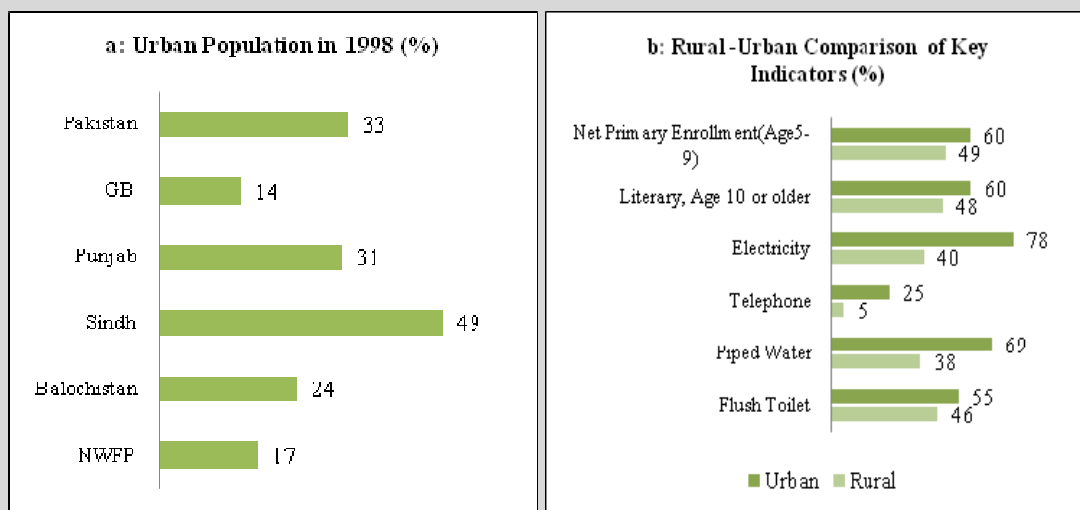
a: Urban Population in 1998 (%)

Pakistan 33
GB 14
Punjab 31
Sindh 49
Balochistan 24
NWFP 17

b: Rural-Urban Comparison of Key Indicators (%)

Net Primary Enrollment(Age5-9) 60 49
Literary, Age 10 or older 60 48
Electricity 78 40
Telephone 25 5
Piped Water 69 38
Flush Toilet 55 46

Urban Rural